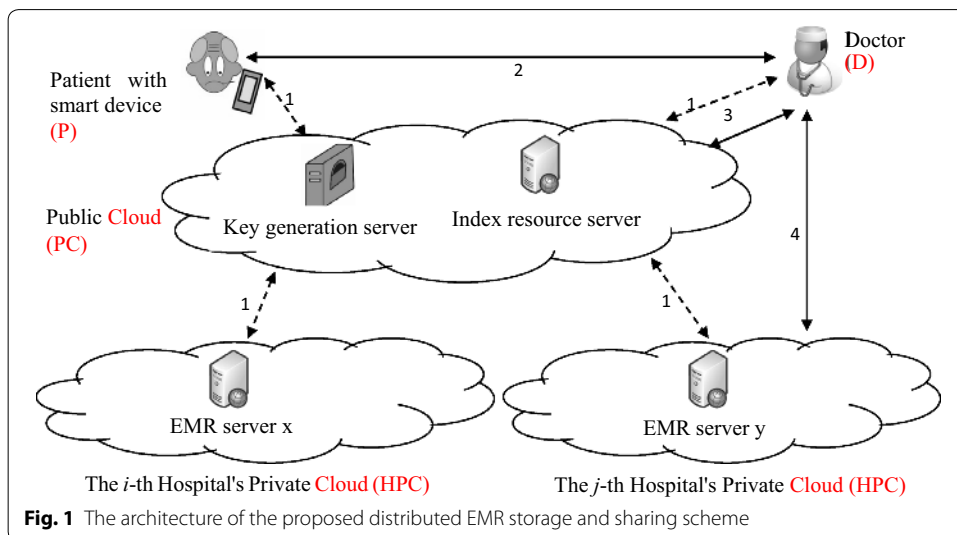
Doctor
(D)

2

Patient with smart device
(P)

1

1

3

Public Cloud
(PC)

Key generation server

Index resource server

4

1

1

EMR server x

EMR server y

The $i$-th Hospital's Private Cloud (HPC)

The $j$-th Hospital's Private Cloud (HPC)

**Fig. 1** The architecture of the proposed distributed EMR storage and sharing scheme